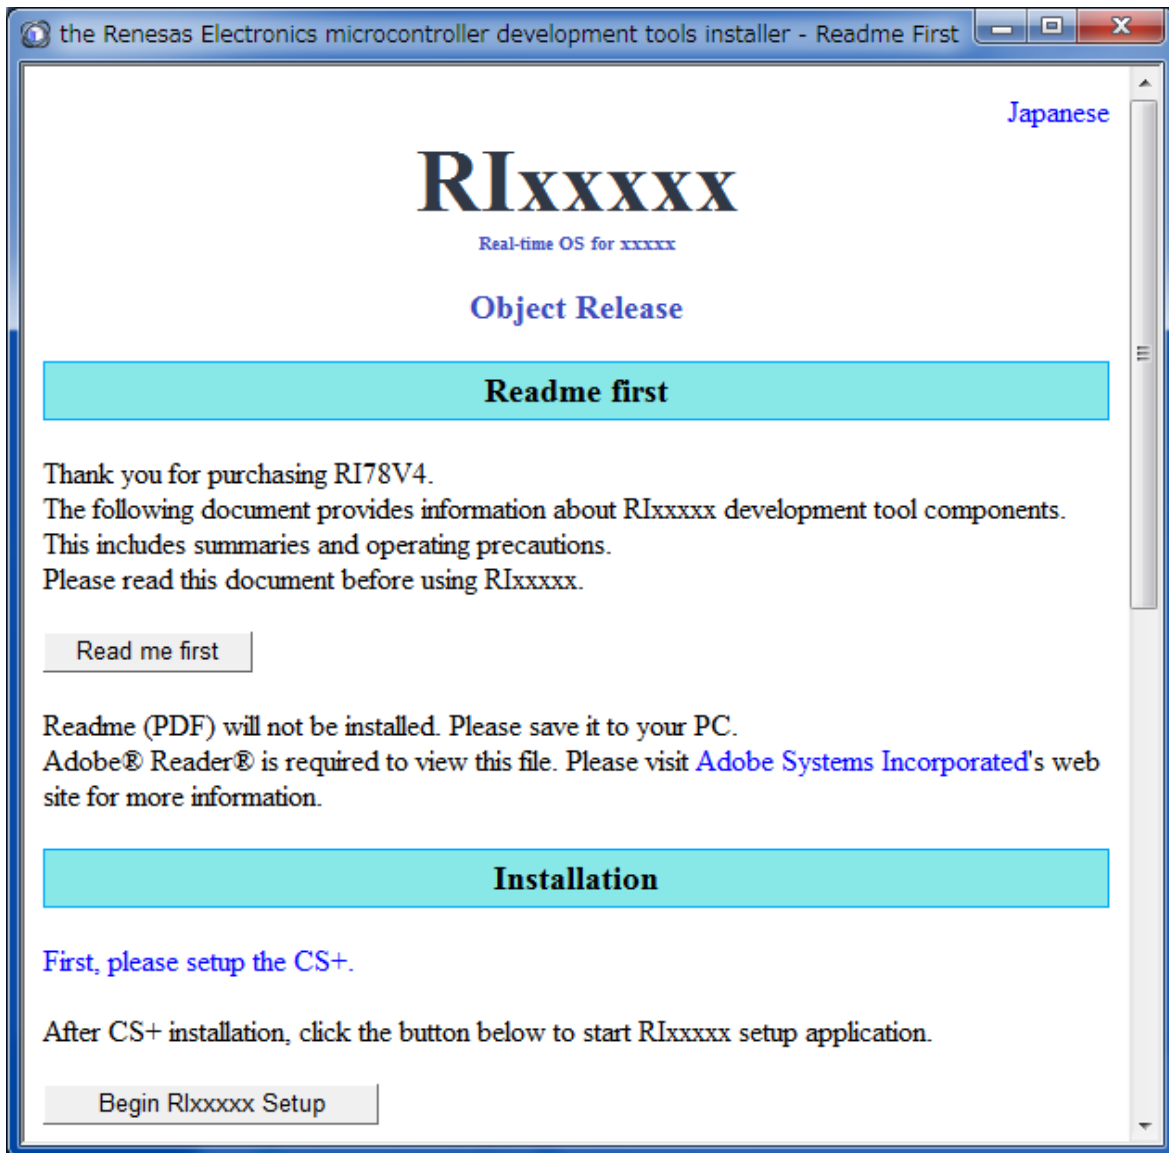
the Renesas Electronics microcontroller development tools installer - Readme First

Japanese

RIxxxxx

Real-time OS for xxxxx

Object Release

Readme first

Thank you for purchasing RI78V4.
The following document provides information about RIxxxxx development tool components.
This includes summaries and operating precautions.
Please read this document before using RIxxxxx.

Read me first

Readme (PDF) will not be installed. Please save it to your PC.
Adobe® Reader® is required to view this file. Please visit Adobe Systems Incorporated's web site for more information.

Installation

First, please setup the CS+.

After CS+ installation, click the button below to start RIxxxxx setup application.

Begin RIxxxxx Setup